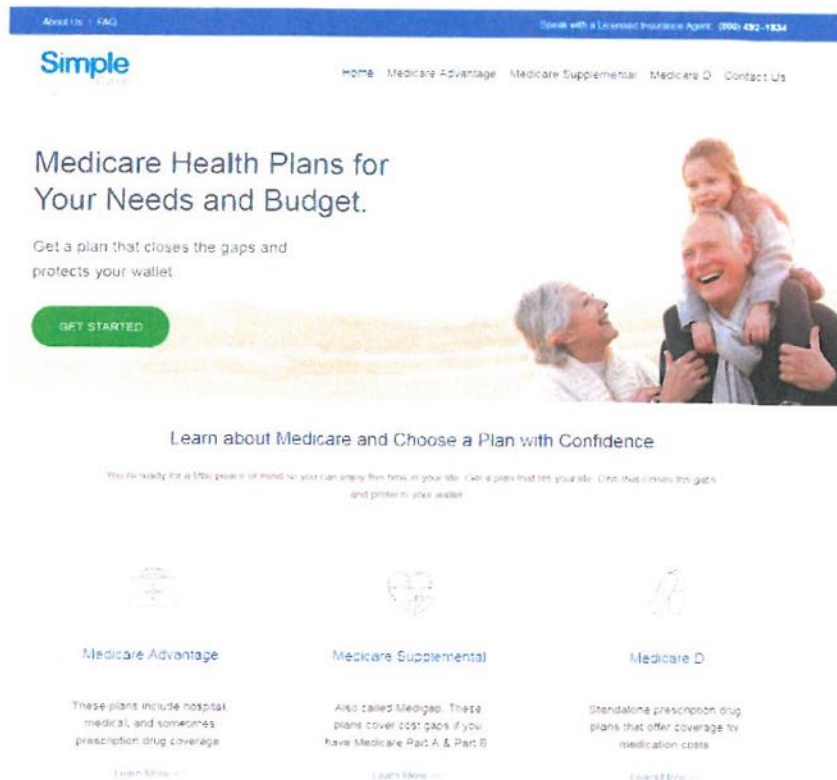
About Us | FAQ

Speak with a Licensed Insurance Agent: (800) 492-1834

Simple

Home Medicare Advantage Medicare Supplemental Medicare D Contact Us

Medicare Health Plans for Your Needs and Budget.

Get a plan that closes the gaps and protects your wallet.

GET STARTED

Learn about Medicare and Choose a Plan with Confidence

You're ready for a little peace of mind so you can enjoy this time in your life. Get a plan that fits your life. One that closes the gaps and protects your wallet.

Medicare Advantage

These plans include hospital, medical, and sometimes prescription drug coverage.

Learn More

Medicare Supplemental

Also called Medigap. These plans cover cost gaps if you have Medicare Part A & Part B

Learn More

Medicare D

Standalone prescription drug plans that offer coverage for medication costs.

Learn More